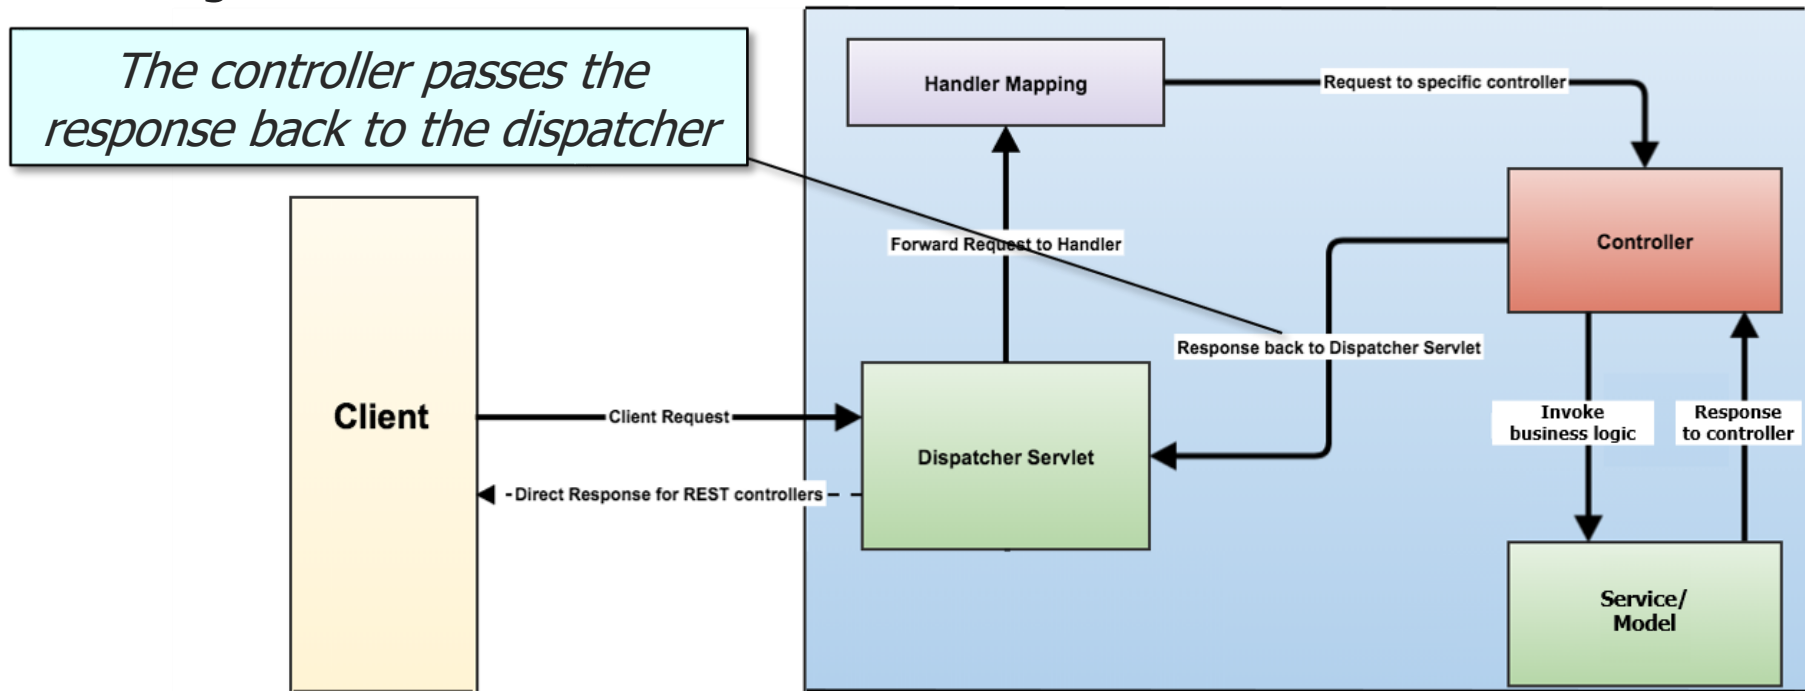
The controller passes the response back to the dispatcher

Handler Mapping

Request to specific controller

Controller

Forward Request to Handler

Response back to Dispatcher Servlet

Client

Client Request

Dispatcher Servlet

Direct Response for REST controllers

Invoke business logic

Response to controller

Service/ Model